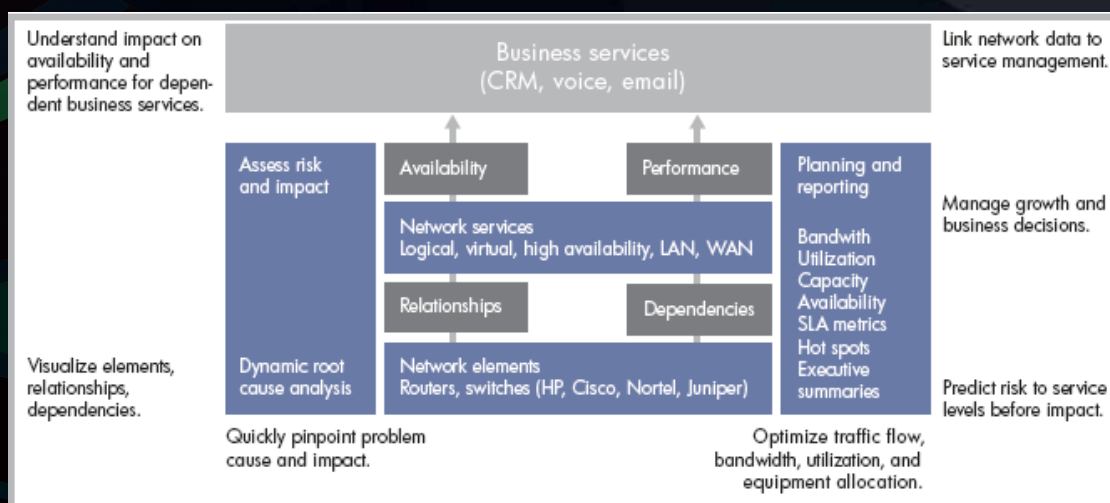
Understand impact on availability and performance for dependent business services.

Business services
(CRM, voice, email)

Link network data to service management.

Assess risk and impact

Availability

Performance

Planning and reporting

Manage growth and business decisions.

Network services
Logical, virtual, high availability, LAN, WAN

Bandwith
Utilization
Capacity
Availability
SLA metrics
Hot spots
Executive summaries

Relationships

Dependencies

Visualize elements, relationships, dependencies.

Dynamic root cause analysis

Network elements
Routers, switches (HP, Cisco, Nortel, Juniper)

Predict risk to service levels before impact.

Quickly pinpoint problem cause and impact.

Optimize traffic flow, bandwidth, utilization, and equipment allocation.